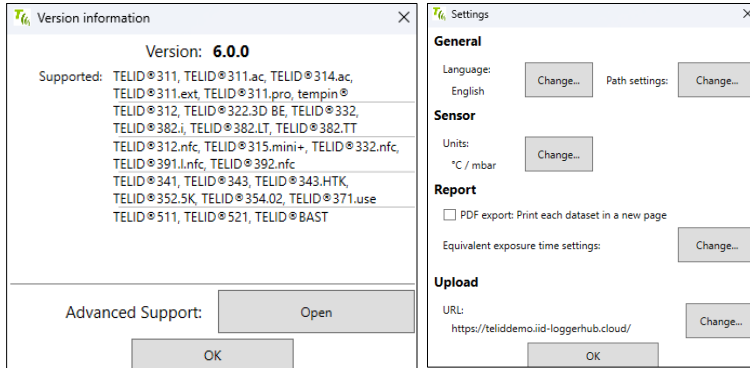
Version information

Version: 6.0.0

Supported: TELID®311, TELID®311.ac, TELID®314.ac, TELID®311.ext, TELID®311.pro, tempin®

TELID®312, TELID®322.3D BE, TELID®332, TELID®382.i, TELID®382.LT, TELID®382.TT

TELID®312.nfc, TELID®315.mini+, TELID®332.nfc, TELID®391.l.nfc, TELID®392.nfc

TELID®341, TELID®343, TELID®343.HTK, TELID®352.5K, TELID®354.02, TELID®371.use

TELID®511, TELID®521, TELID®BAST

Advanced Support: Open

OK

Settings

General

Language: English Change... Path settings: Change...

Sensor

Units: °C / mbar Change...

Report

PDF export: Print each dataset in a new page

Equivalent exposure time settings: Change...

Upload

URL: https://teliddemo.iid-loggerhub.cloud/ Change...

OK